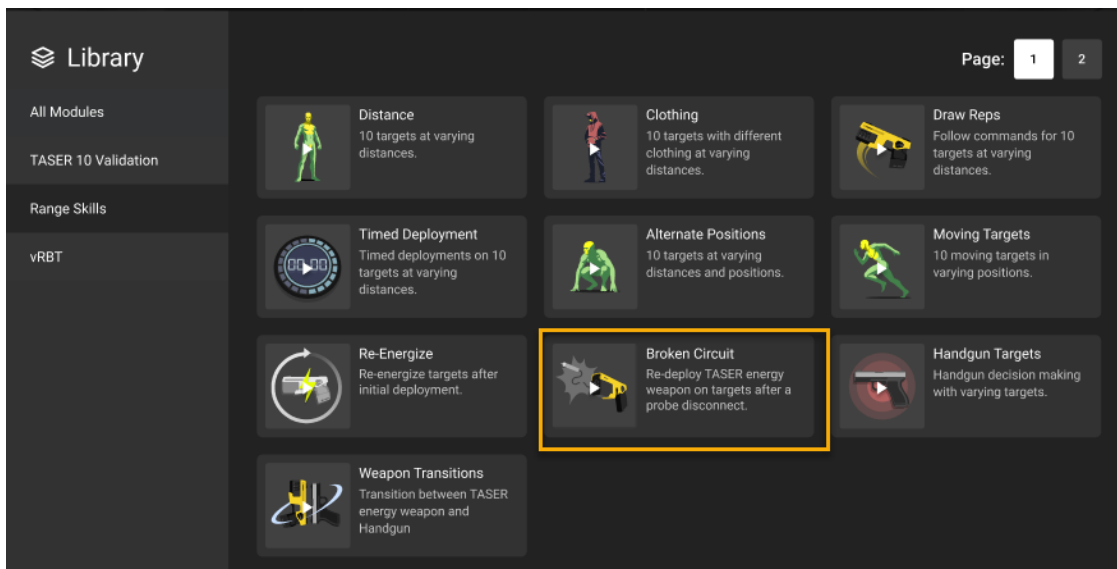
Library

All Modules

TASER 10 Validation

Range Skills

vRBT

Page: 1 2

Distance
10 targets at varying distances.

Clothing
10 targets with different clothing at varying distances.

Draw Reps
Follow commands for 10 targets at varying distances.

Timed Deployment
Timed deployments on 10 targets at varying distances.

Alternate Positions
10 targets at varying distances and positions.

Moving Targets
10 moving targets in varying positions.

Re-Energize
Re-energize targets after initial deployment.

Broken Circuit
Re-deploy TASER energy weapon on targets after a probe disconnect.

Handgun Targets
Handgun decision making with varying targets.

Weapon Transitions
Transition between TASER energy weapon and Handgun